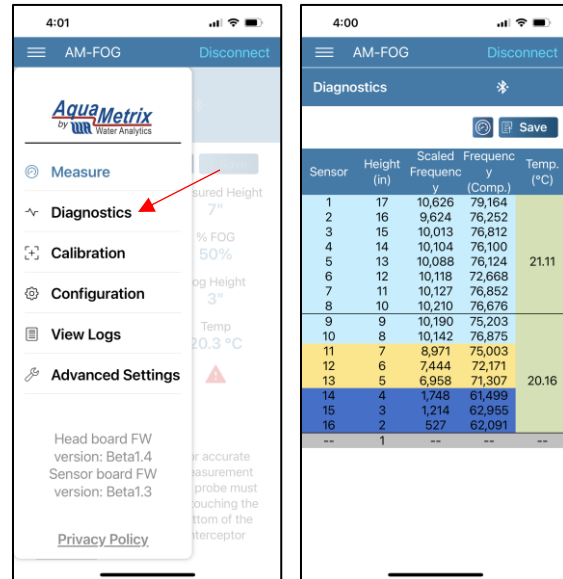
4:01

AM-FOG Disconnect

AquaMetrix by Water Analytics

Measure

Diagnostics

Calibration

Configuration

View Logs

Advanced Settings

Head board FW version: Beta1.4
Sensor board FW version: Beta1.3

Privacy Policy

sured Height
7"
% FOG
50%
og Height
3"
Temp
20.3 °C

r accurate easurement probe must ouching the ttom of the terceptor

4:00

AM-FOG Disconnect

Diagnostics

Save

| Sensor | Height (in) | Scaled Frequency | Frequency (Comp.) | Temp. (°C) |
|---|---|---|---|---|
| 1 | 17 | 10,626 | 79,164 | 21.11 |
| 2 | 16 | 9,624 | 76,252 | |
| 3 | 15 | 10,013 | 76,812 | |
| 4 | 14 | 10,104 | 76,100 | |
| 5 | 13 | 10,088 | 76,124 | |
| 6 | 12 | 10,118 | 72,668 | |
| 7 | 11 | 10,127 | 76,852 | |
| 8 | 10 | 10,210 | 76,676 | |
| 9 | 9 | 10,190 | 75,203 | 20.16 |
| 10 | 8 | 10,142 | 76,875 | |
| 11 | 7 | 8,971 | 75,003 | |
| 12 | 6 | 7,444 | 72,171 | |
| 13 | 5 | 6,958 | 71,307 | |
| 14 | 4 | 1,748 | 61,499 | |
| 15 | 3 | 1,214 | 62,955 | |
| 16 | 2 | 527 | 62,091 | |
| -- | 1 | -- | -- | -- |